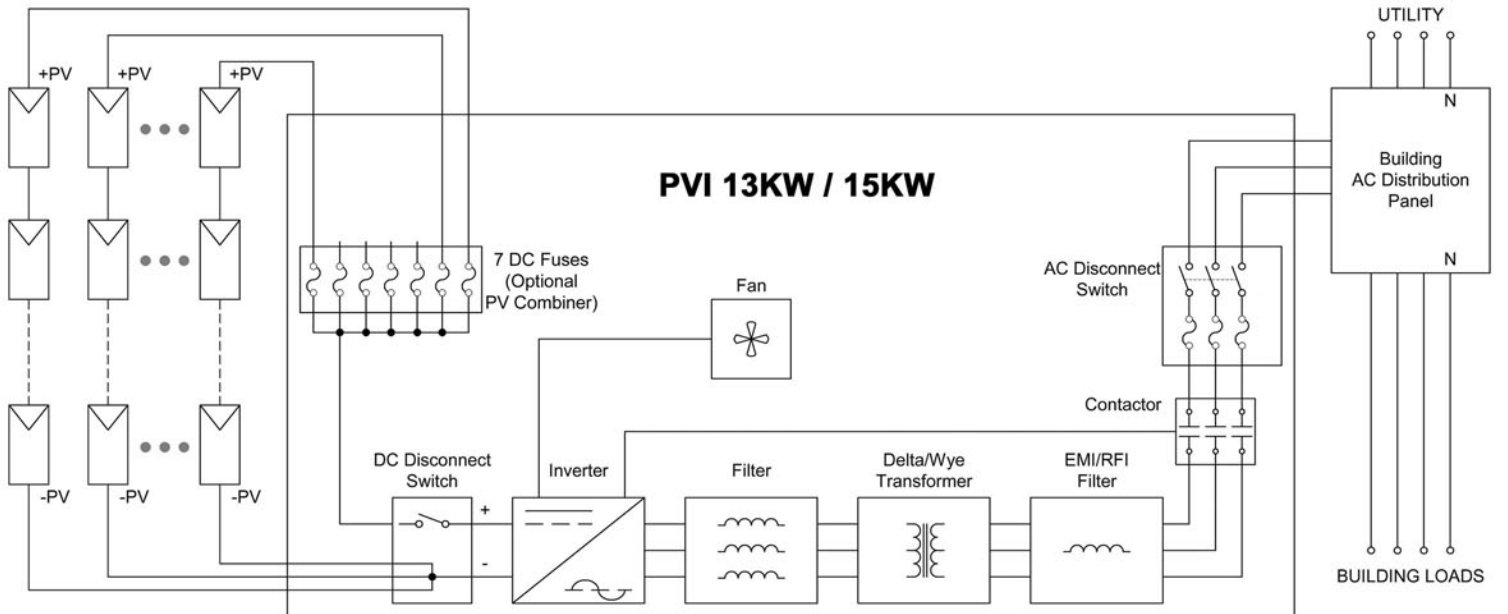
+PV
+PV
+PV
-PV
-PV
-PV

PVI 13KW / 15KW

7 DC Fuses (Optional PV Combiner)

Fan

DC Disconnect Switch

+
-

Inverter

Filter

Delta/Wye Transformer

EMI/RFI Filter

Contactor

AC Disconnect Switch

UTILITY

N

Building AC Distribution Panel

N

BUILDING LOADS